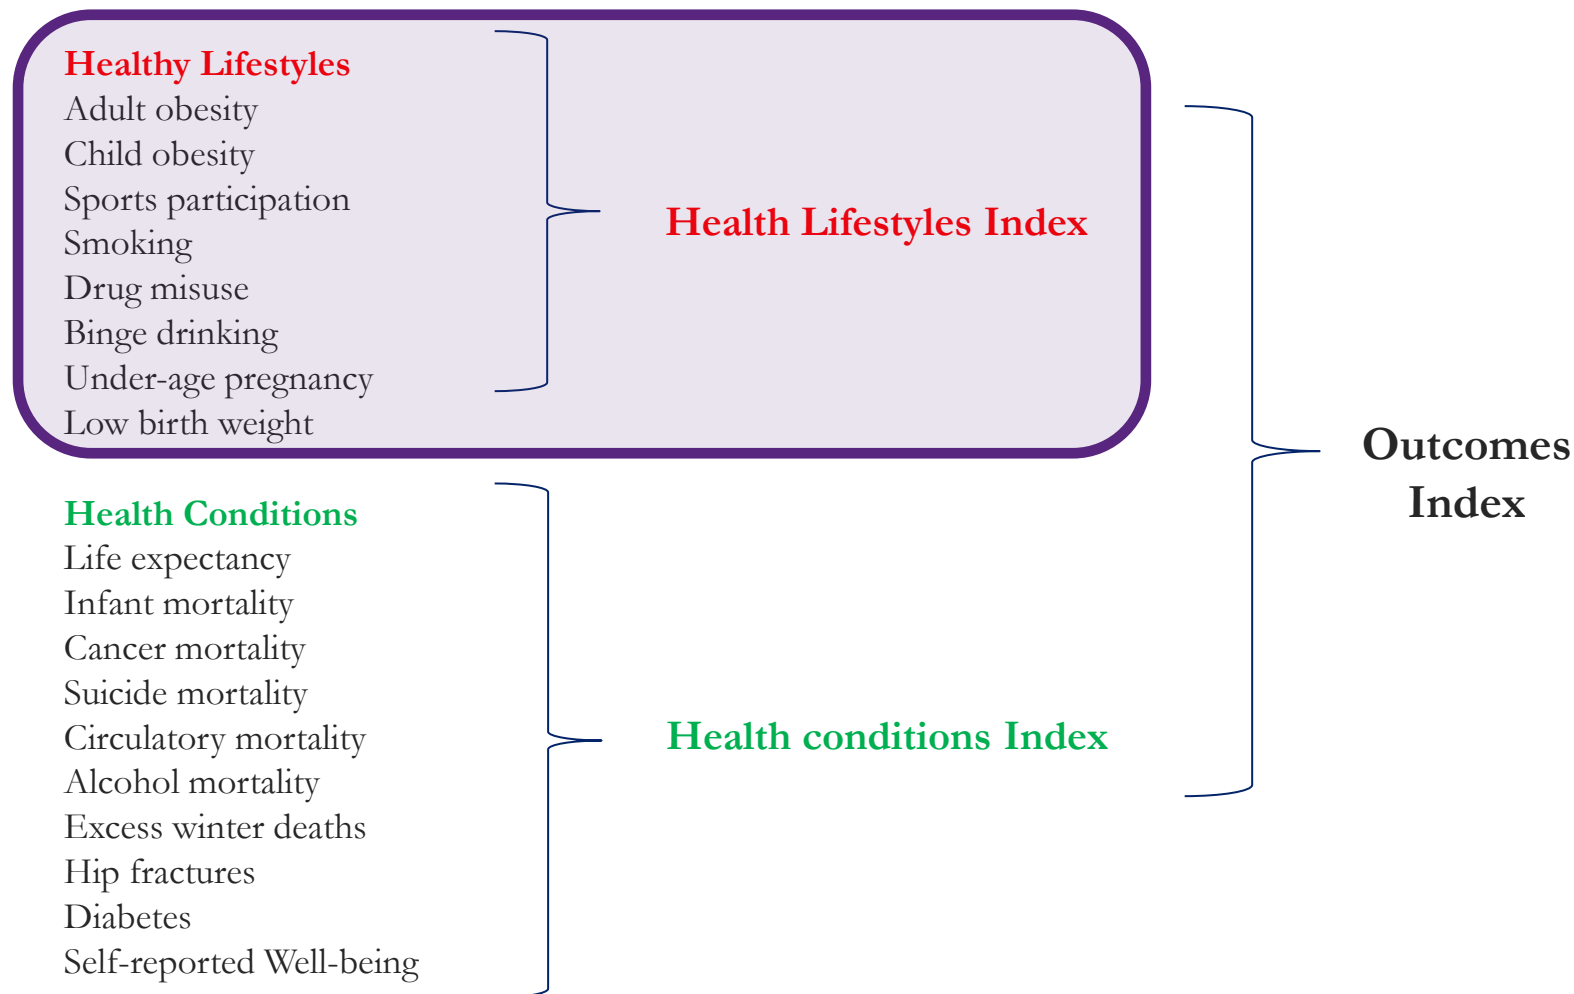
Healthy Lifestyles
Adult obesity
Child obesity
Sports participation
Smoking
Drug misuse
Binge drinking
Under-age pregnancy
Low birth weight

Health Lifestyles Index

Health Conditions
Life expectancy
Infant mortality
Cancer mortality
Suicide mortality
Circulatory mortality
Alcohol mortality
Excess winter deaths
Hip fractures
Diabetes
Self-reported Well-being

Health conditions Index

Outcomes Index